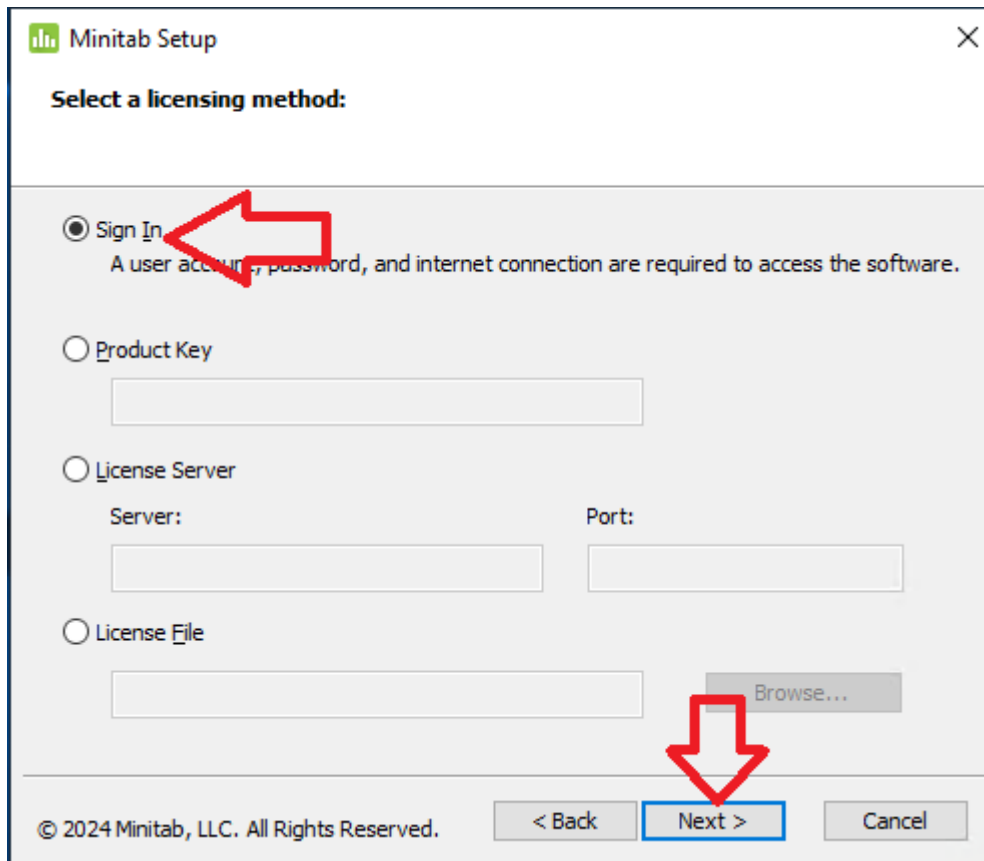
Minitab Setup

Select a licensing method:

Sign In
A user acc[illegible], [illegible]word, and internet connection are required to access the software.

Product Key

License Server

Server:

Port:

License File

Browse...

© 2024 Minitab, LLC. All Rights Reserved.

< Back

Next >

Cancel